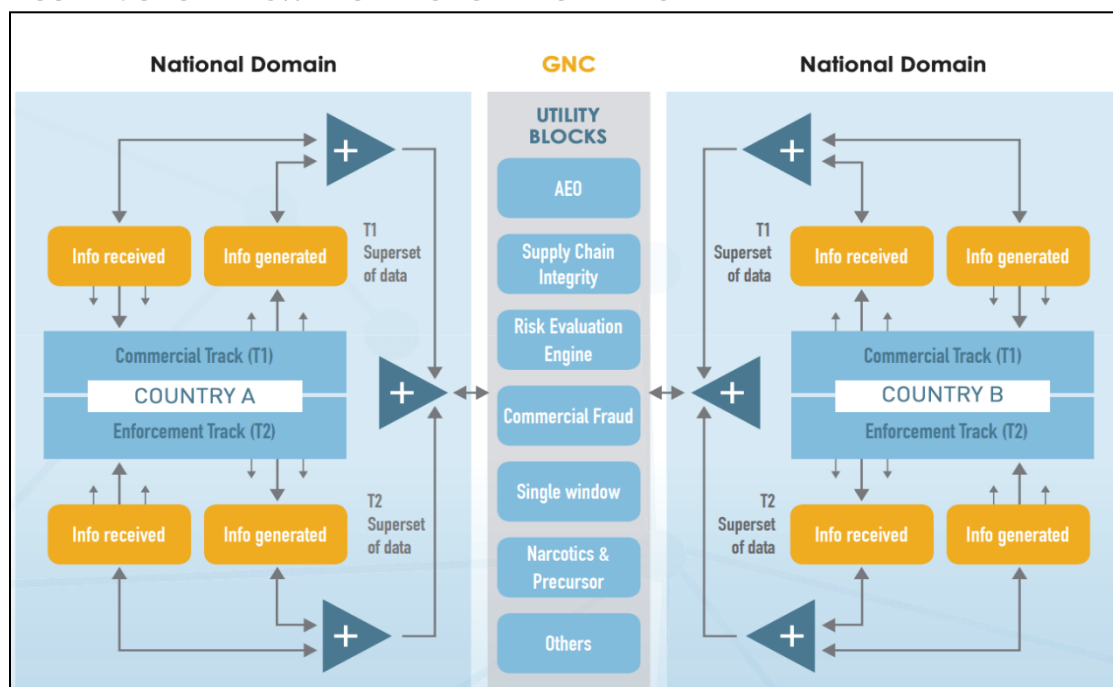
National Domain

GNC

National Domain

UTILITY BLOCKS

AEO

Supply Chain Integrity

Risk Evaluation Engine

Commercial Fraud

Single window

Narcotics & Precursor

Others

+

Info received

Info generated

T1 Superset of data

Commercial Track (T1)

COUNTRY A

Enforcement Track (T2)

+

Info received

Info generated

T2 Superset of data

+

+

T1 Superset of data

Info received

Info generated

Commercial Track (T1)

COUNTRY B

Enforcement Track (T2)

+

T2 Superset of data

Info received

Info generated

+